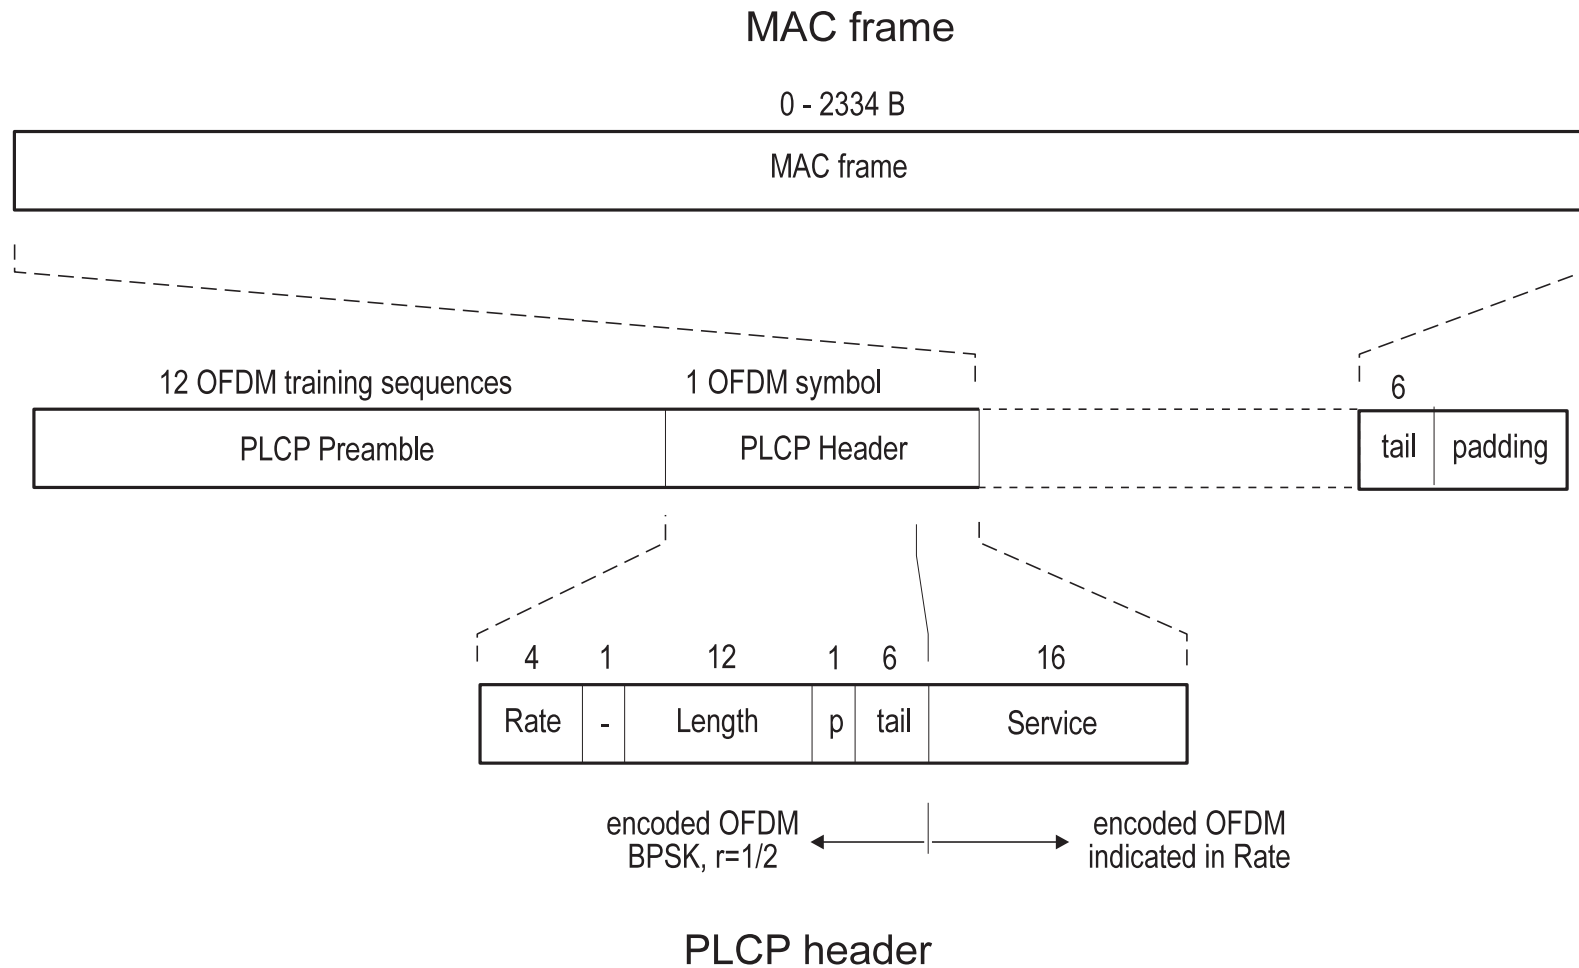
MAC frame

0 - 2334 B

MAC frame

12 OFDM training sequences

1 OFDM symbol

6

PLCP Preamble

PLCP Header

tail

padding

4

1

12

1

6

16

Rate

-

Length

p

tail

Service

encoded OFDM
BPSK, r=1/2

encoded OFDM
indicated in Rate

PLCP header